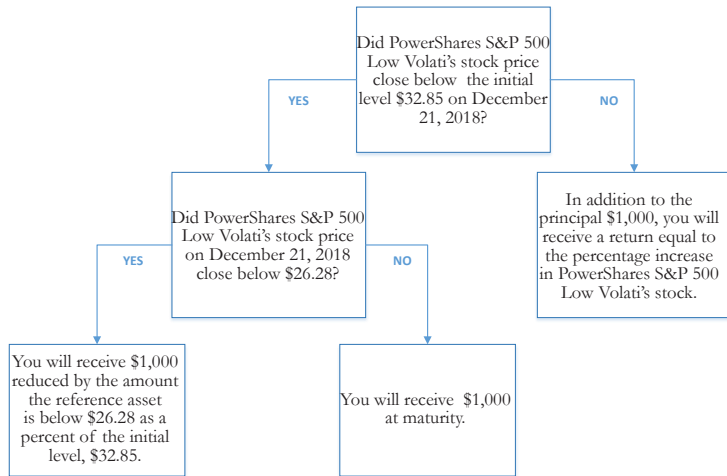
Did PowerShares S&P 500 Low Volati's stock price close below the initial level $32.85 on December 21, 2018?

YES

NO

Did PowerShares S&P 500 Low Volati's stock price on December 21, 2018 close below $26.28?

In addition to the principal $1,000, you will receive a return equal to the percentage increase in PowerShares S&P 500 Low Volati's stock.

YES

NO

You will receive $1,000 reduced by the amount the reference asset is below $26.28 as a percent of the initial level, $32.85.

You will receive $1,000 at maturity.